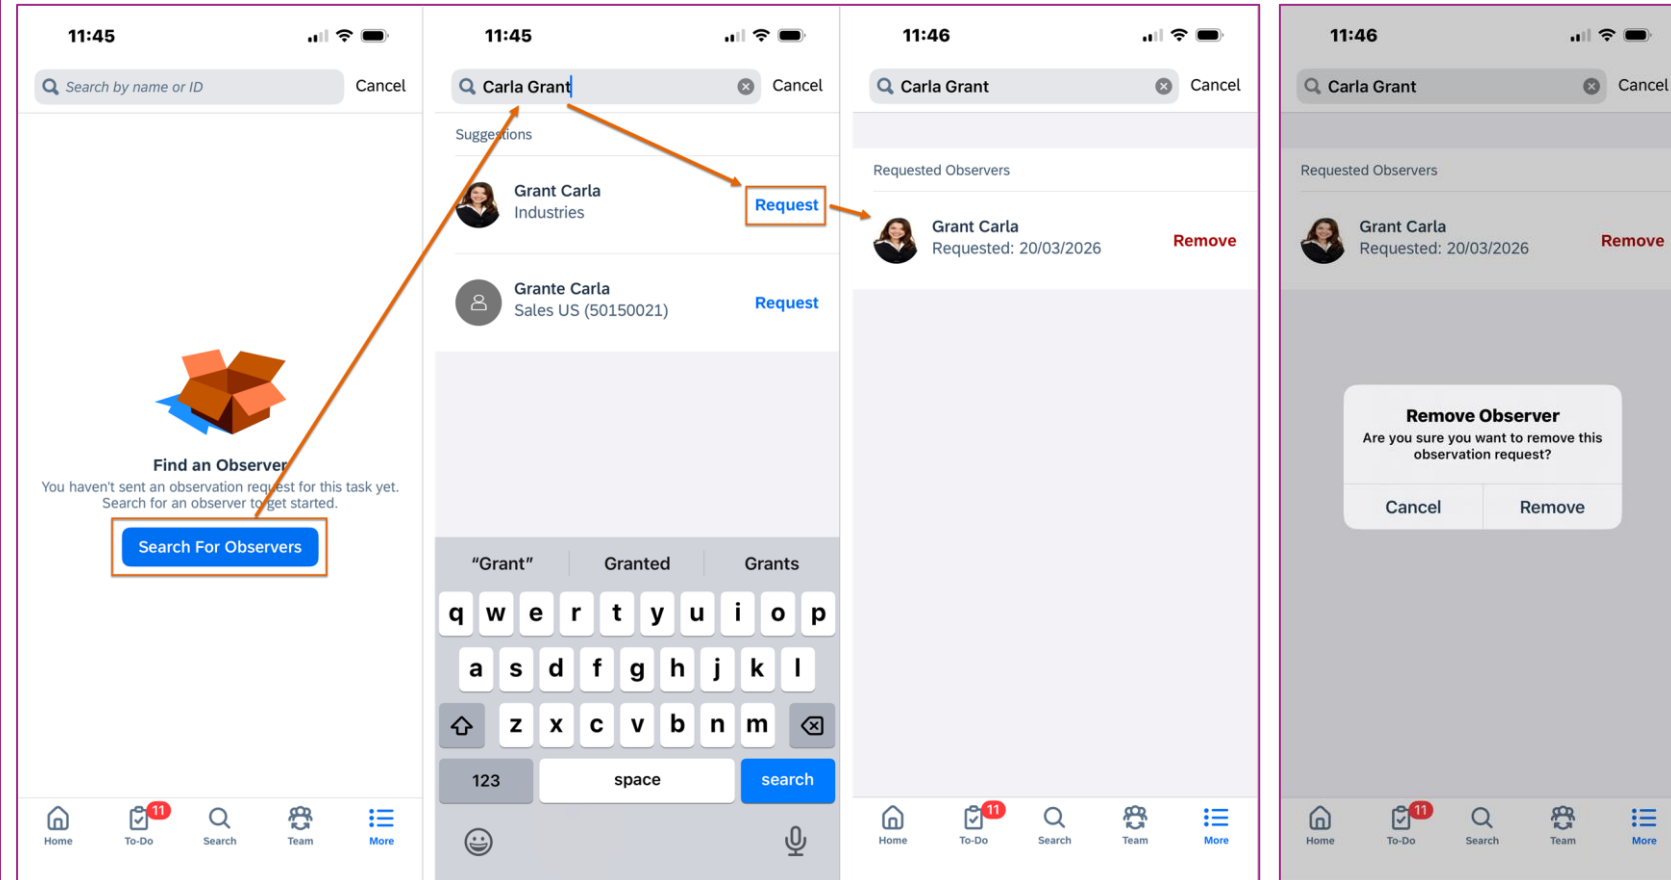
11:45

Search by name or ID

Cancel

Find an Observer

You haven't sent an observation request for this task yet. Search for an observer to get started.

Search For Observers

Home To-Do 11 Search Team More

11:45

Carla Grant

Cancel

Suggestions

Grant Carla
Industries

Request

Grante Carla
Sales US (50150021)

Request

"Grant" Granted Grants

q w e r t y u i o p
a s d f g h j k l
z x c v b n m
123 space search

11:46

Carla Grant

Cancel

Requested Observers

Grant Carla
Requested: 20/03/2026

Remove

Home To-Do 11 Search Team More

11:46

Carla Grant

Cancel

Requested Observers

Grant Carla
Requested: 20/03/2026

Remove

Remove Observer

Are you sure you want to remove this observation request?

Cancel Remove

Home To-Do 11 Search Team More